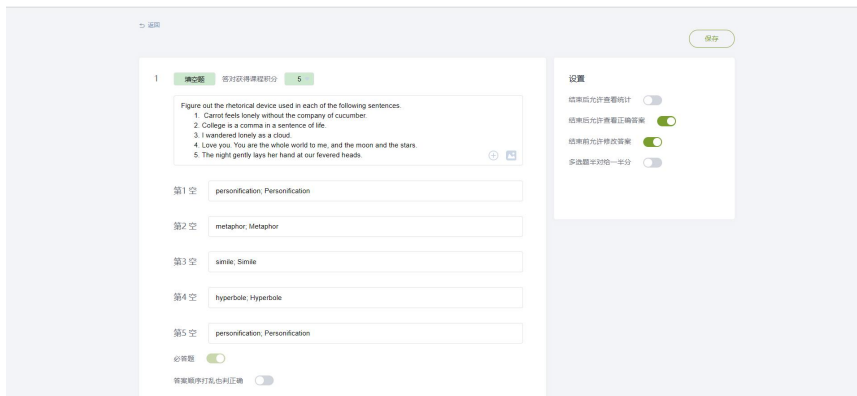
↩ 返回

保存

1 填空题 答对获得课程积分 5

Figure out the rhetorical device used in each of the following sentences.
1. Carrot feels lonely without the company of cucumber.
2. College is a comma in a sentence of life.
3. I wandered lonely as a cloud.
4. Love you. You are the whole world to me, and the moon and the stars.
5. The night gently lays her hand at our fevered heads.

第1空 personification; Personification

第2空 metaphor; Metaphor

第3空 simile; Simile

第4空 hyperbole; Hyperbole

第5空 personification; Personification

必答题

答案顺序打乱也判正确

设置

结束后允许查看统计

结束后允许查看正确答案

结束前允许修改答案

多选题半对给一半分